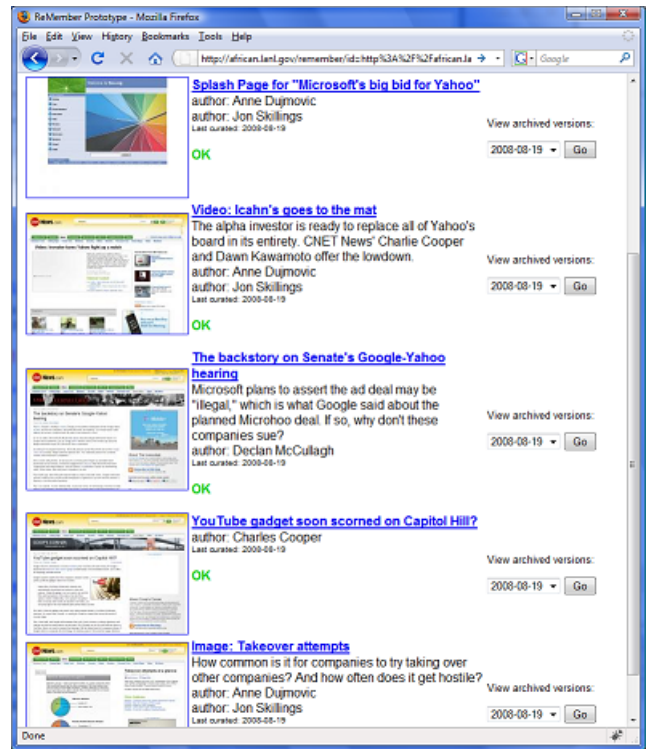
ReMember Prototype - Mozilla Firefox

File Edit View History Bookmarks Tools Help

http://african.lanl.gov/remember/id=http%3A%2F%2Fafrican.la

Google

Splash Page for "Microsoft's big bid for Yahoo"
author: Anne Dujmovic
author: Jon Skillings
Last curated: 2008-08-19

OK

View archived versions:
2008-08-19 Go

Video: Icahn's goes to the mat
The alpha investor is ready to replace all of Yahoo's board in its entirety. CNET News' Charlie Cooper and Dawn Kawamoto offer the lowdown.
author: Anne Dujmovic
author: Jon Skillings
Last curated: 2008-08-19

OK

View archived versions:
2008-08-19 Go

The backstory on Senate's Google-Yahoo hearing
Microsoft plans to assert the ad deal may be "illegal," which is what Google said about the planned Microhoo deal. If so, why don't these companies sue?
author: Declan McCullagh
Last curated: 2008-08-19

OK

View archived versions:
2008-08-19 Go

YouTube gadget soon scorned on Capitol Hill?
author: Charles Cooper
Last curated: 2008-08-19

OK

View archived versions:
2008-08-19 Go

Image: Takeover attempts
How common is it for companies to try taking over other companies? And how often does it get hostile?
author: Anne Dujmovic
author: Jon Skillings
Last curated: 2008-08-19

View archived versions:
2008-08-19 Go

Done